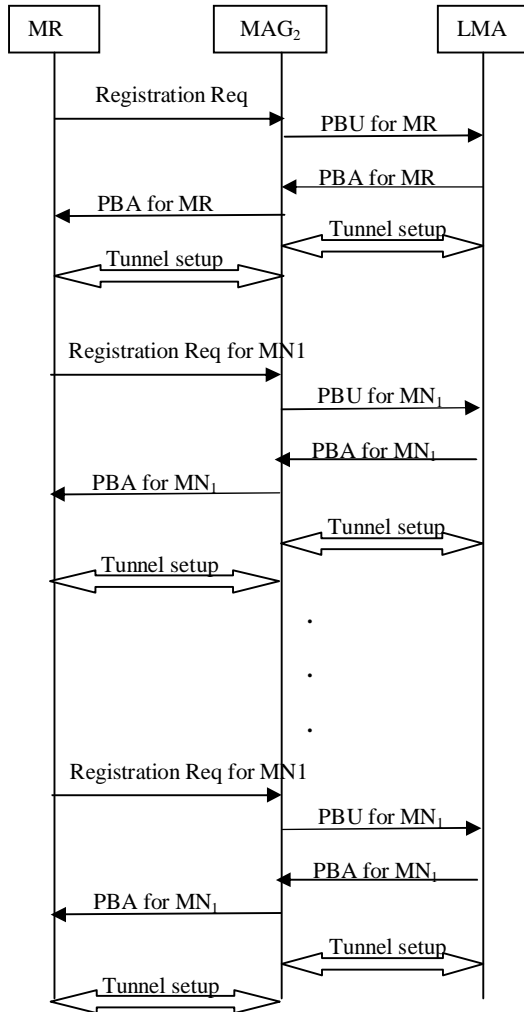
MR

$MAG_2$

LMA

Registration Req

PBU for MR

PBA for MR

PBA for MR

Tunnel setup

Tunnel setup

Registration Req for MN1

PBU for $MN_1$

PBA for $MN_1$

PBA for $MN_1$

Tunnel setup

Tunnel setup

.

.

.

Registration Req for MN1

PBU for $MN_1$

PBA for $MN_1$

PBA for $MN_1$

Tunnel setup

Tunnel setup